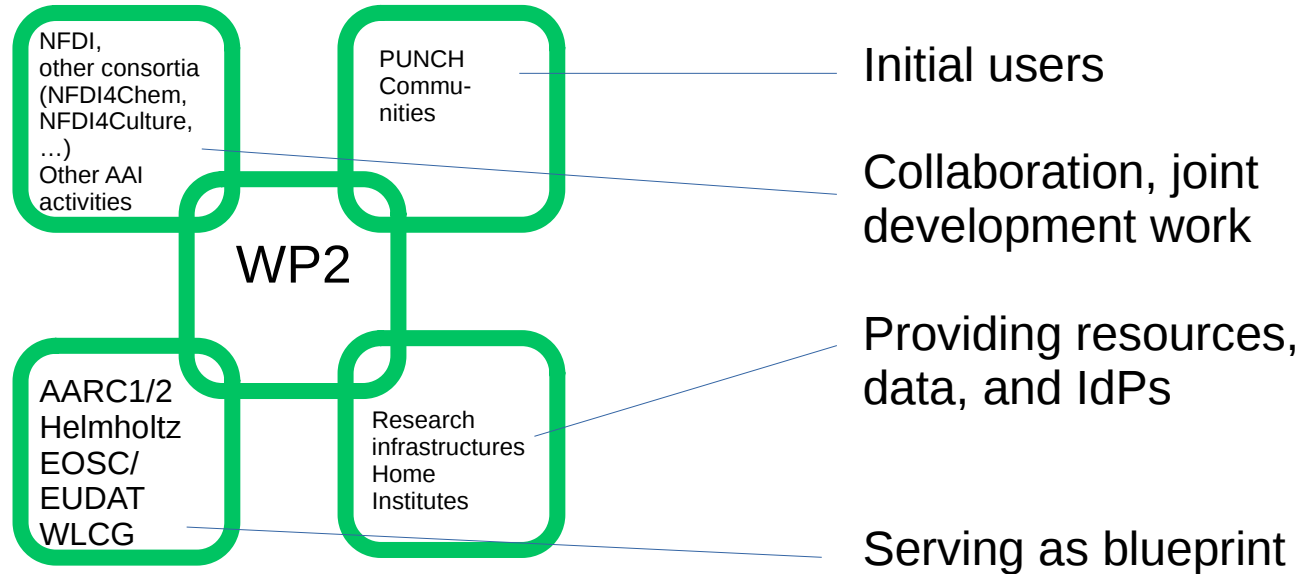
NFDI,
other consortia
(NFDI4Chem,
NFDI4Culture,
…)
Other AAI
activities

PUNCH
Communities

WP2

AARC1/2
Helmholtz
EOSC/
EUDAT
WLCG

Research
infrastructures
Home
Institutes

Initial users

Collaboration, joint development work

Providing resources, data, and IdPs

Serving as blueprint